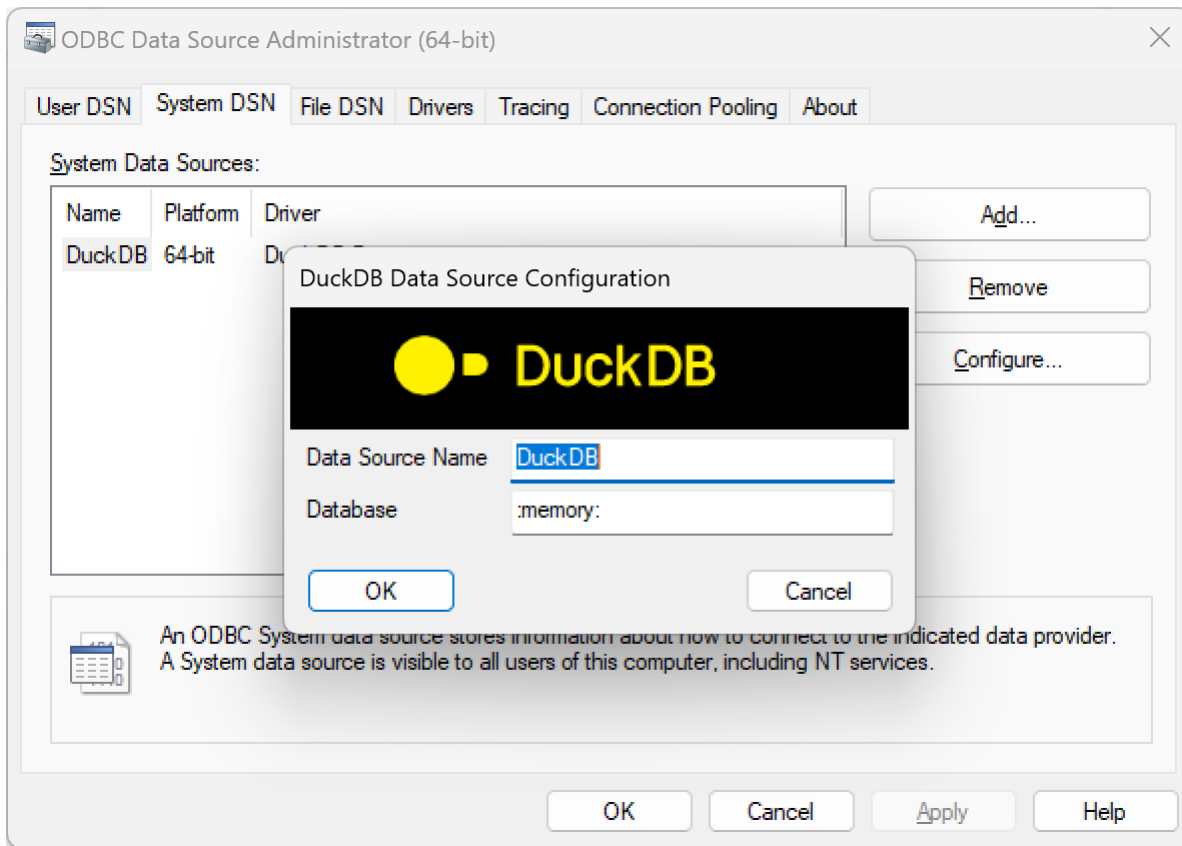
ODBC Data Source Administrator (64-bit)

User DSN | System DSN | File DSN | Drivers | Tracing | Connection Pooling | About

System Data Sources:

| Name | Platform | Driver |
|---|---|---|
| DuckDB | 64-bit | Du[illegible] |

Add...

Remove

Configure...

DuckDB Data Source Configuration

DuckDB

Data Source Name DuckDB

Database :memory:

OK

Cancel

An ODBC System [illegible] about how to connect to the indicated data provider. A System data source is visible to all users of this computer, including NT services.

OK Cancel Apply Help